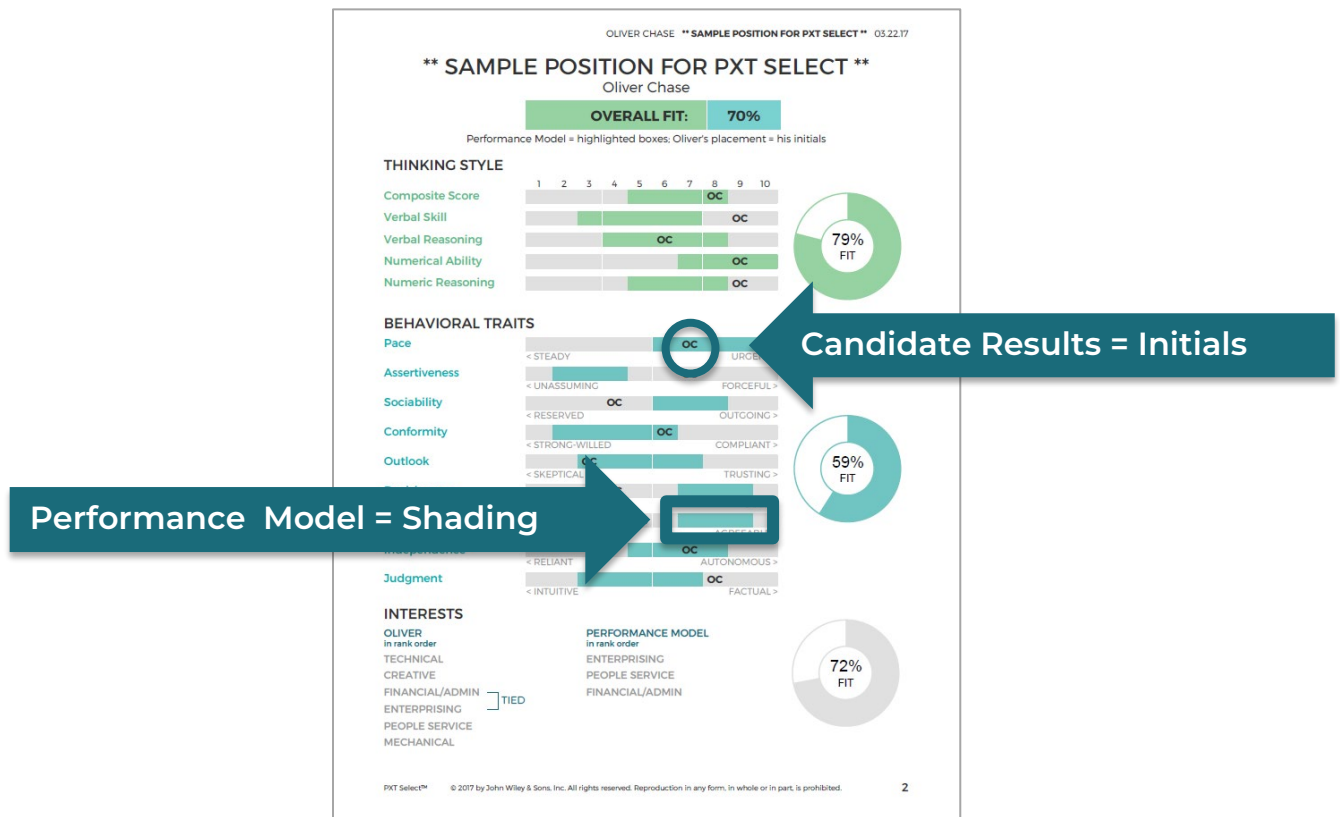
OLIVER CHASE ** SAMPLE POSITION FOR PXT SELECT ** 03.22.17

** SAMPLE POSITION FOR PXT SELECT **
Oliver Chase

OVERALL FIT: 70%

Performance Model = highlighted boxes; Oliver's placement = his initials

THINKING STYLE

1 2 3 4 5 6 7 8 9 10

Composite Score OC
Verbal Skill OC
Verbal Reasoning OC
Numerical Ability OC
Numeric Reasoning OC

79% FIT

BEHAVIORAL TRAITS

Pace OC
< STEADY URGE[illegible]

Candidate Results = Initials

Assertiveness
< UNASSUMING FORCEFUL >

Sociability OC
< RESERVED OUTGOING >

Conformity OC
< STRONG-WILLED COMPLIANT >

Outlook OC
< SKEPTICAL TRUSTING >

59% FIT

Performance Model = Shading

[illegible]
AGREEAB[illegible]

Independence OC
< RELIANT AUTONOMOUS >

Judgment OC
< INTUITIVE FACTUAL >

INTERESTS

OLIVER
in rank order
TECHNICAL
CREATIVE
FINANCIAL/ADMIN
ENTERPRISING
PEOPLE SERVICE
MECHANICAL

TIED

PERFORMANCE MODEL
in rank order
ENTERPRISING
PEOPLE SERVICE
FINANCIAL/ADMIN

72% FIT

PXT Select™ © 2017 by John Wiley & Sons, Inc. All rights reserved. Reproduction in any form, in whole or in part, is prohibited. 2